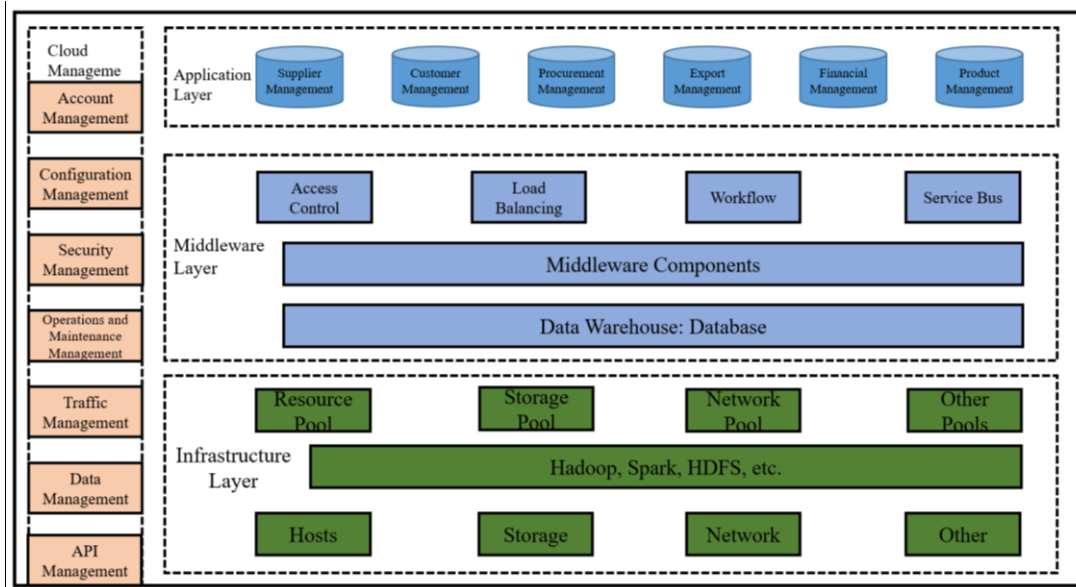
Cloud Manageme

Account Management

Configuration Management

Security Management

Operations and Maintenance Management

Traffic Management

Data Management

API Management

Application Layer

Supplier Management

Customer Management

Procurement Management

Export Management

Financial Management

Product Management

Access Control

Load Balancing

Workflow

Service Bus

Middleware Layer

Middleware Components

Data Warehouse: Database

Resource Pool

Storage Pool

Network Pool

Other Pools

Infrastructure Layer

Hadoop, Spark, HDFS, etc.

Hosts

Storage

Network

Other